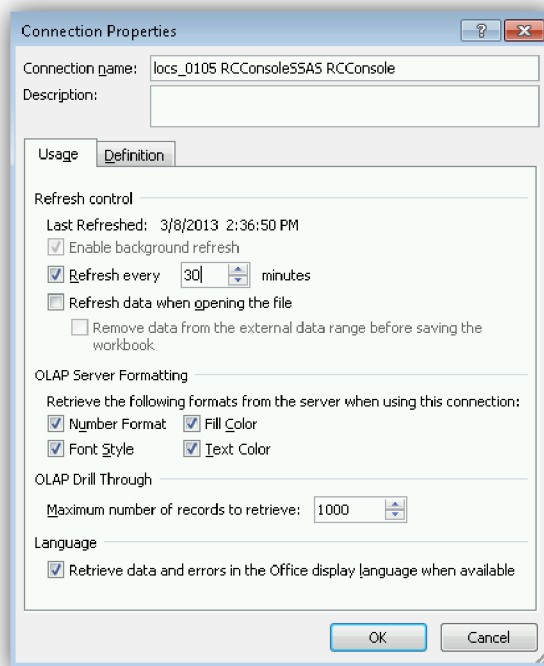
Connection Properties

?

Connection name: locs_0105 RCConsoleSSAS RCConsole

Description:

Usage | Definition

Refresh control

Last Refreshed: 3/8/2013 2:36:50 PM

Enable background refresh

Refresh every 30 minutes

Refresh data when opening the file

Remove data from the external data range before saving the workbook

OLAP Server Formatting

Retrieve the following formats from the server when using this connection:

Number Format

Fill Color

Font Style

Text Color

OLAP Drill Through

Maximum number of records to retrieve: 1000

Language

Retrieve data and errors in the Office display language when available

OK

Cancel